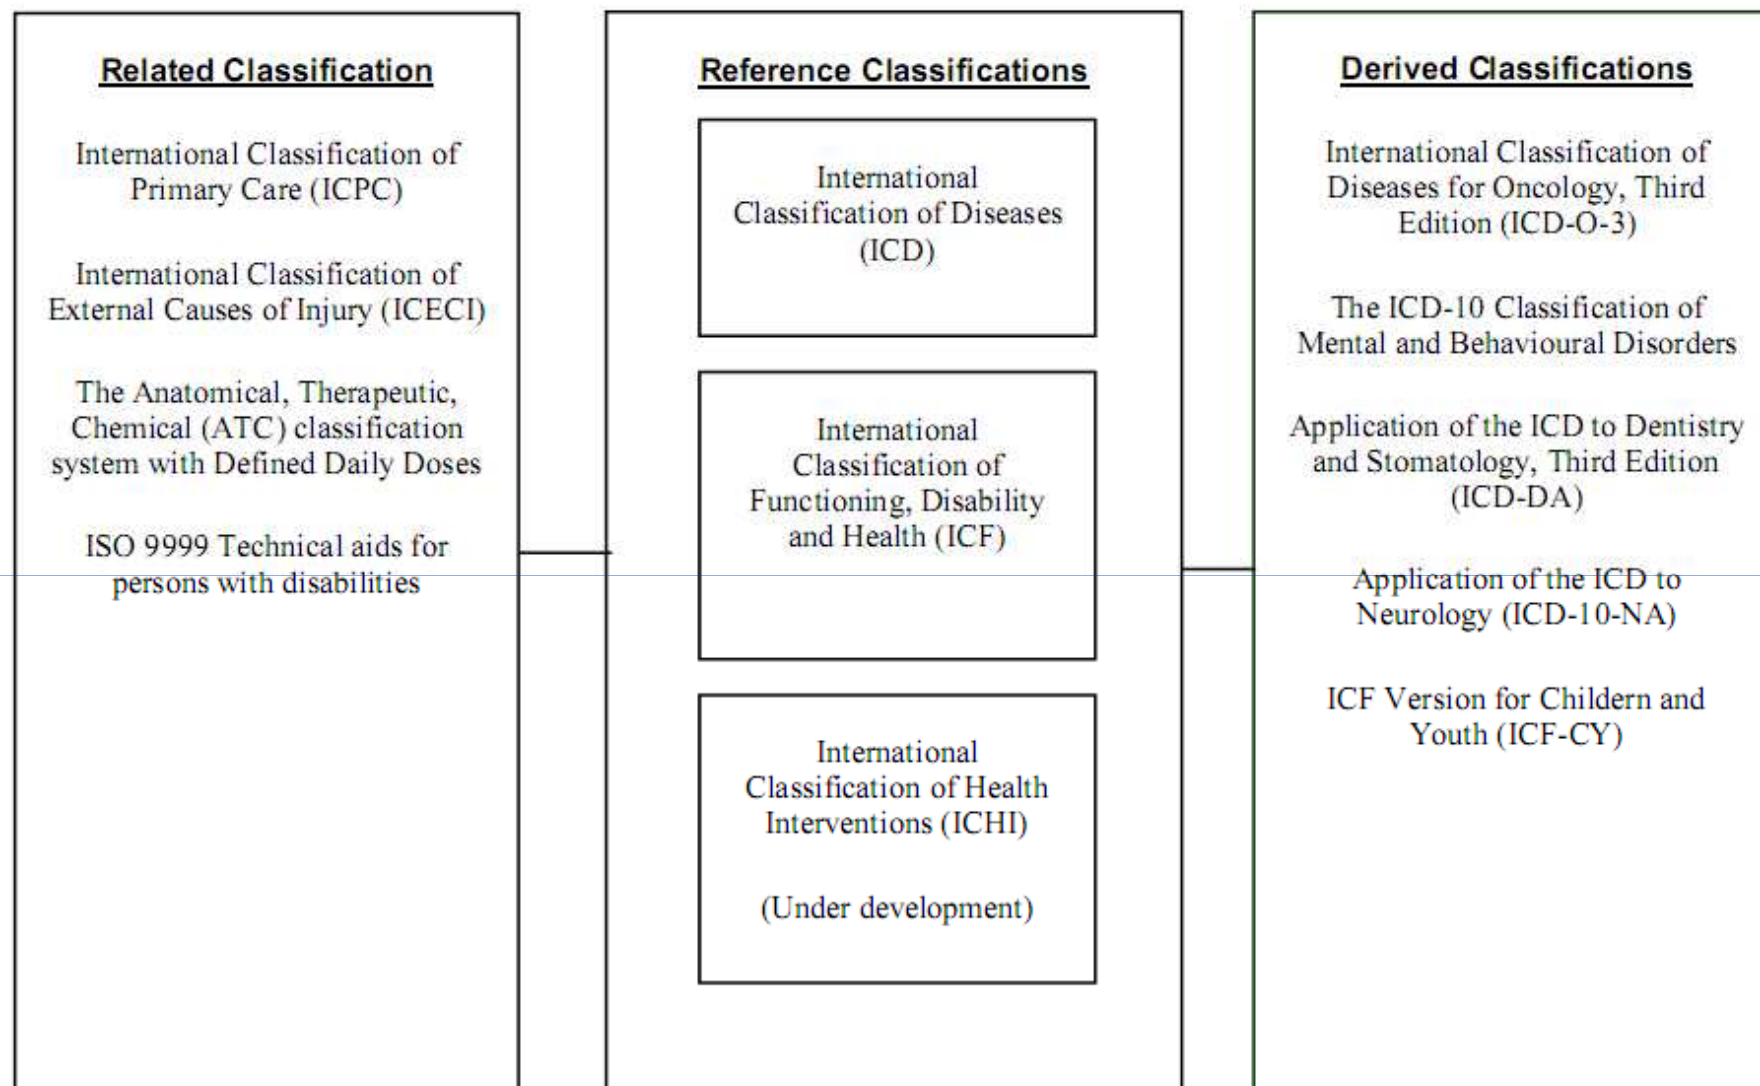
Related Classification

International Classification of Primary Care (ICPC)

International Classification of External Causes of Injury (ICECI)

The Anatomical, Therapeutic, Chemical (ATC) classification system with Defined Daily Doses

ISO 9999 Technical aids for persons with disabilities

Reference Classifications

International Classification of Diseases (ICD)

International Classification of Functioning, Disability and Health (ICF)

International Classification of Health Interventions (ICHI)

(Under development)

Derived Classifications

International Classification of Diseases for Oncology, Third Edition (ICD-O-3)

The ICD-10 Classification of Mental and Behavioural Disorders

Application of the ICD to Dentistry and Stomatology, Third Edition (ICD-DA)

Application of the ICD to Neurology (ICD-10-NA)

ICF Version for Childern and Youth (ICF-CY)